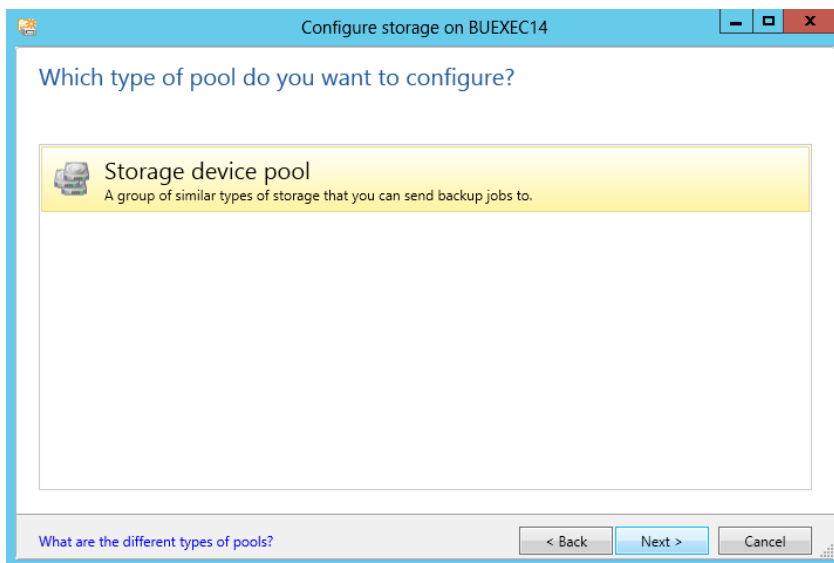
Configure storage on BUEXEC14

Which type of pool do you want to configure?

Storage device pool
A group of similar types of storage that you can send backup jobs to.

What are the different types of pools?

< Back

Next >

Cancel